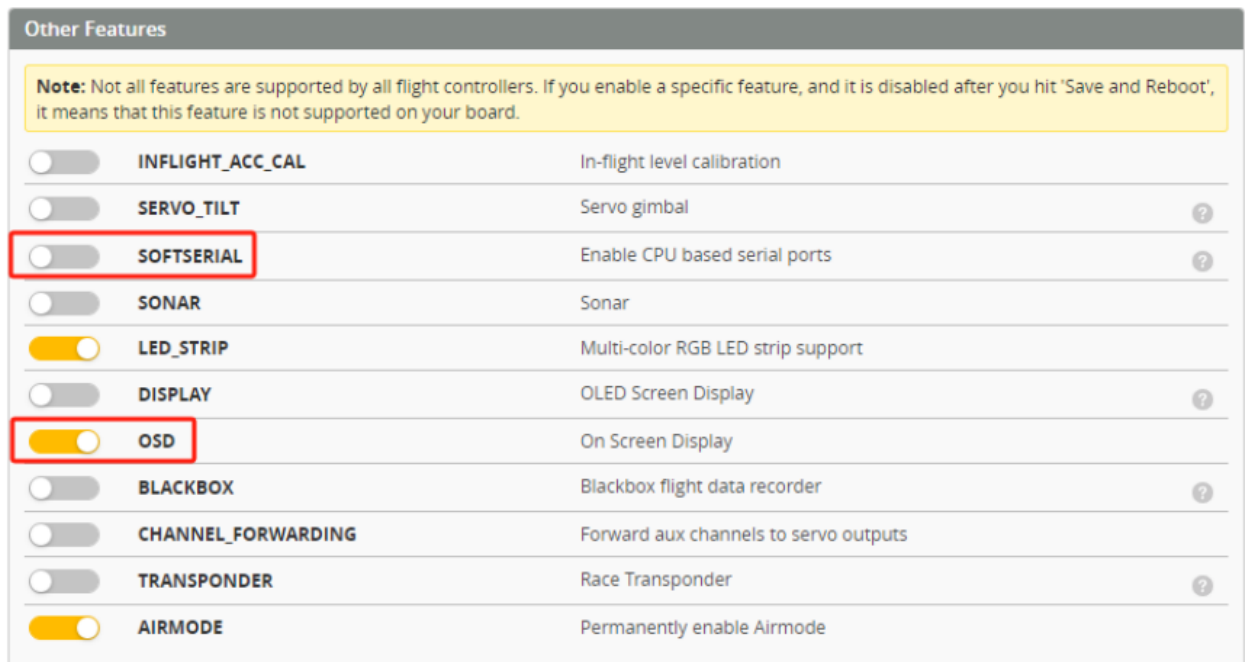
Other Features

**Note:** Not all features are supported by all flight controllers. If you enable a specific feature, and it is disabled after you hit 'Save and Reboot', it means that this feature is not supported on your board.

| | | |
|---|---|---|
| INFLIGHT_ACC_CAL | In-flight level calibration | |
| SERVO_TILT | Servo gimbal | ? |
| SOFTSERIAL | Enable CPU based serial ports | ? |
| SONAR | Sonar | |
| LED_STRIP | Multi-color RGB LED strip support | |
| DISPLAY | OLED Screen Display | ? |
| OSD | On Screen Display | |
| BLACKBOX | Blackbox flight data recorder | ? |
| CHANNEL_FORWARDING | Forward aux channels to servo outputs | |
| TRANSPONDER | Race Transponder | ? |
| AIRMODE | Permanently enable Airmode | |